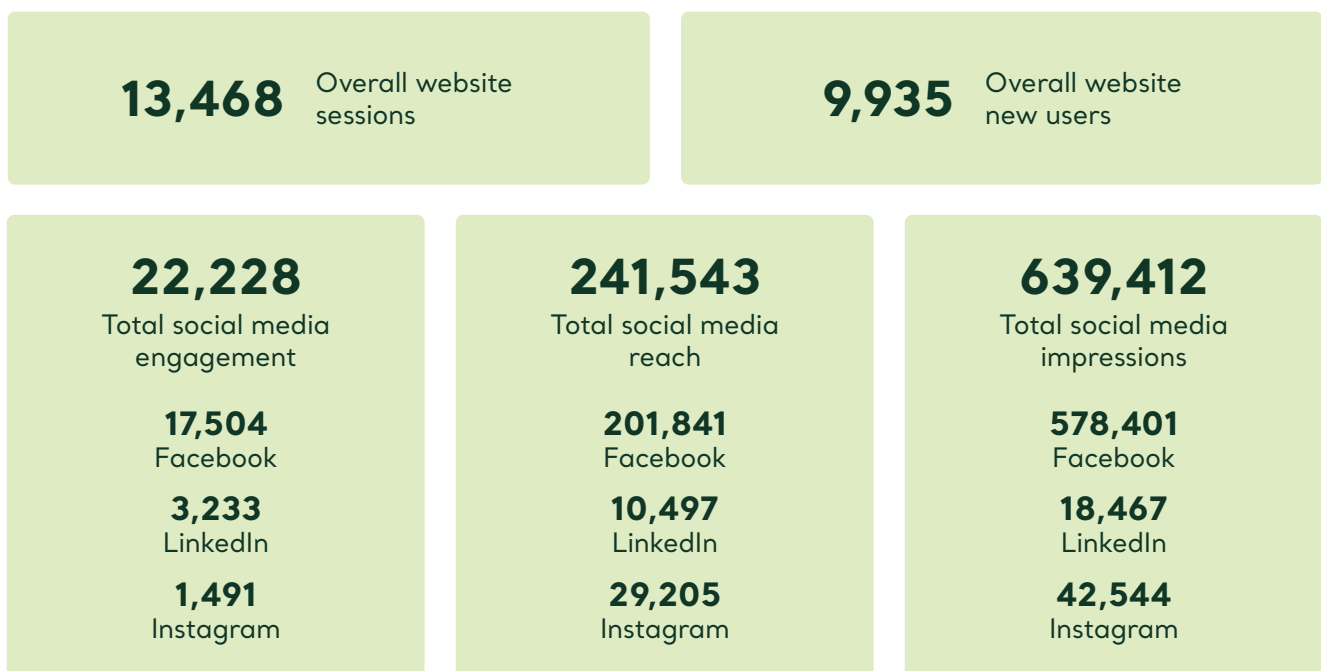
13,468 Overall website sessions

9,935 Overall website new users

22,228
Total social media engagement

17,504
Facebook

3,233
LinkedIn

1,491
Instagram

241,543
Total social media reach

201,841
Facebook

10,497
LinkedIn

29,205
Instagram

639,412
Total social media impressions

578,401
Facebook

18,467
LinkedIn

42,544
Instagram